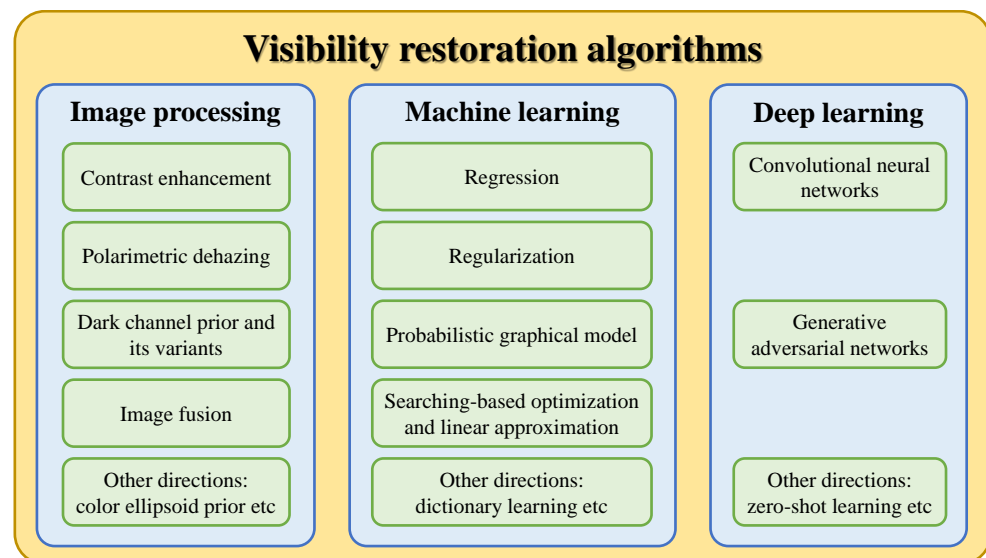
Visibility restoration algorithms

Image processing

Contrast enhancement

Polarimetric dehazing

Dark channel prior and its variants

Image fusion

Other directions: color ellipsoid prior etc

Machine learning

Regression

Regularization

Probabilistic graphical model

Searching-based optimization and linear approximation

Other directions: dictionary learning etc

Deep learning

Convolutional neural networks

Generative adversarial networks

Other directions: zero-shot learning etc